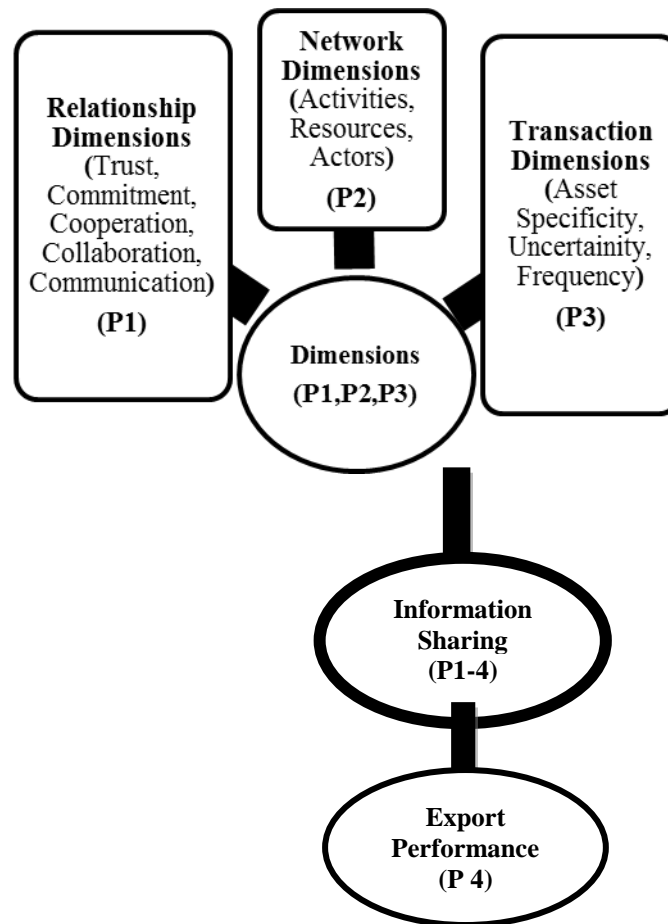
Network Dimensions (Activities, Resources, Actors)

(P2)

Relationship Dimensions (Trust, Commitment, Cooperation, Collaboration, Communication)

(P1)

Transaction Dimensions (Asset Specificity, Uncertainity, Frequency)

(P3)

Dimensions

(P1,P2,P3)

Information Sharing

(P1-4)

Export Performance

(P 4)